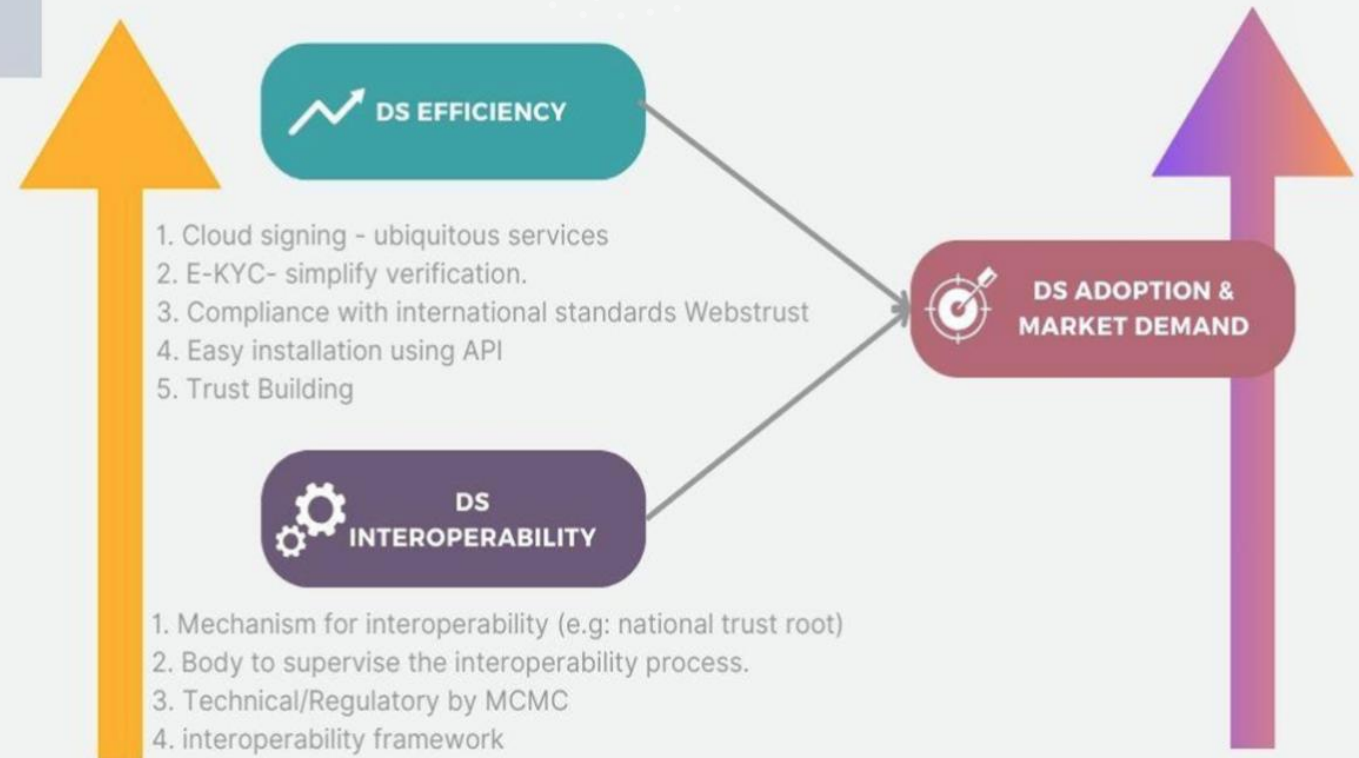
DS EFFICIENCY

1. Cloud signing - ubiquitous services
2. E-KYC- simplify verification.
3. Compliance with international standards Webstrust
4. Easy installation using API
5. Trust Building

DS ADOPTION & MARKET DEMAND

DS INTEROPERABILITY

1. Mechanism for interoperability (e.g: national trust root)
2. Body to supervise the interoperability process.
3. Technical/Regulatory by MCMC
4. interoperability framework